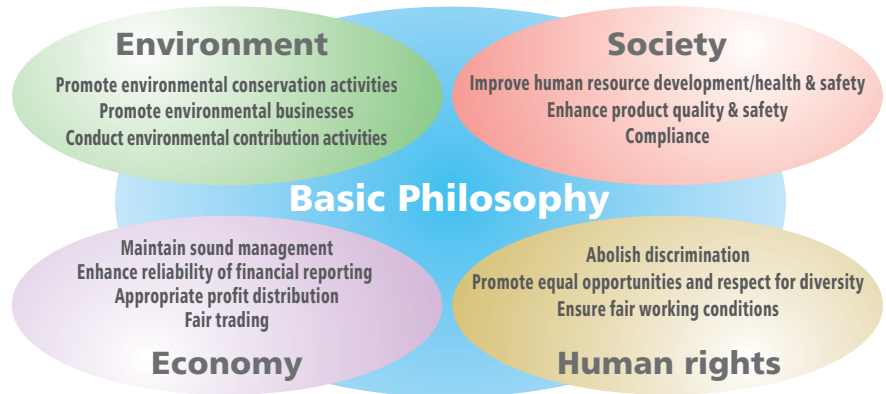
Environment

Promote environmental conservation activities
Promote environmental businesses
Conduct environmental contribution activities

Society

Improve human resource development/health & safety
Enhance product quality & safety
Compliance

Basic Philosophy

Maintain sound management
Enhance reliability of financial reporting
Appropriate profit distribution
Fair trading

Economy

Abolish discrimination
Promote equal opportunities and respect for diversity
Ensure fair working conditions

Human rights